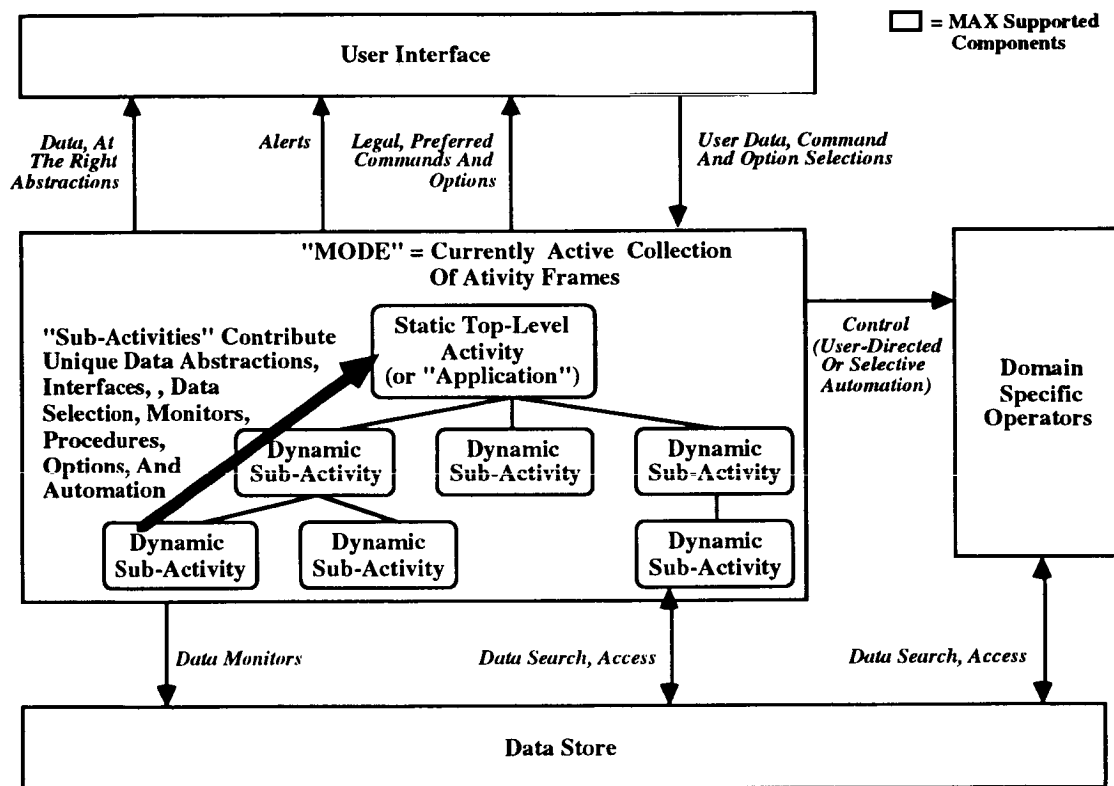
= MAX Supported Components

User Interface

Data, At The Right Abstractions

Alerts

Legal, Preferred Commands And Options

User Data, Command And Option Selections

"MODE" = Currently Active Collection Of Ativity Frames

"Sub-Activities" Contribute Unique Data Abstractions, Interfaces, , Data Selection, Monitors, Procedures, Options, And Automation

Static Top-Level Activity (or "Application")

Dynamic Sub-Activity

Dynamic Sub-Activity

Dynamic Sub-Activity

Dynamic Sub-Activity

Dynamic Sub-Activity

Dynamic Sub-Activity

Control (User-Directed Or Selective Automation)

Domain Specific Operators

Data Monitors

Data Search, Access

Data Search, Access

Data Store